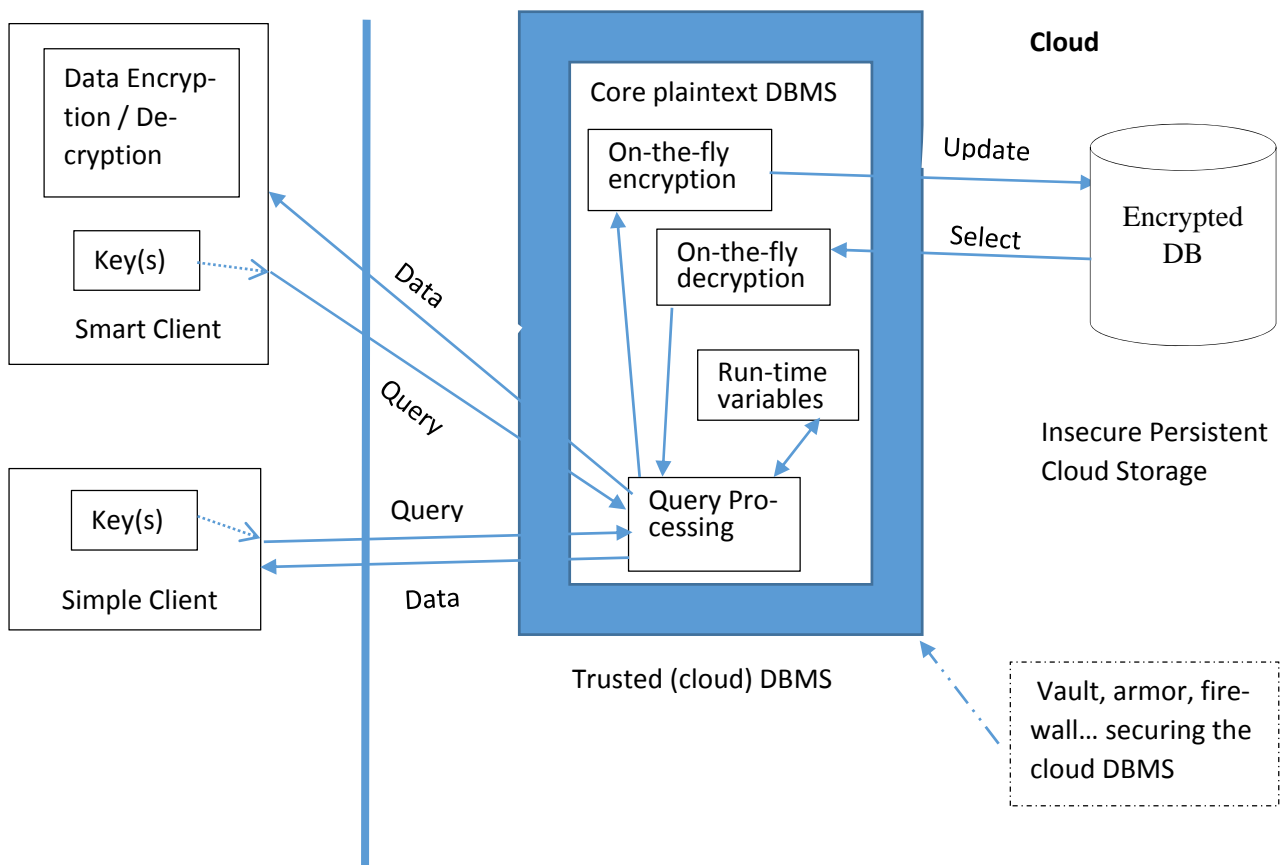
Data Encryption / Decryption

Key(s)

Smart Client

Key(s)

Simple Client

Data

Query

Query

Data

Core plaintext DBMS

On-the-fly encryption

On-the-fly decryption

Run-time variables

Query Processing

Trusted (cloud) DBMS

Cloud

Update

Select

Encrypted DB

Insecure Persistent Cloud Storage

Vault, armor, firewall… securing the cloud DBMS